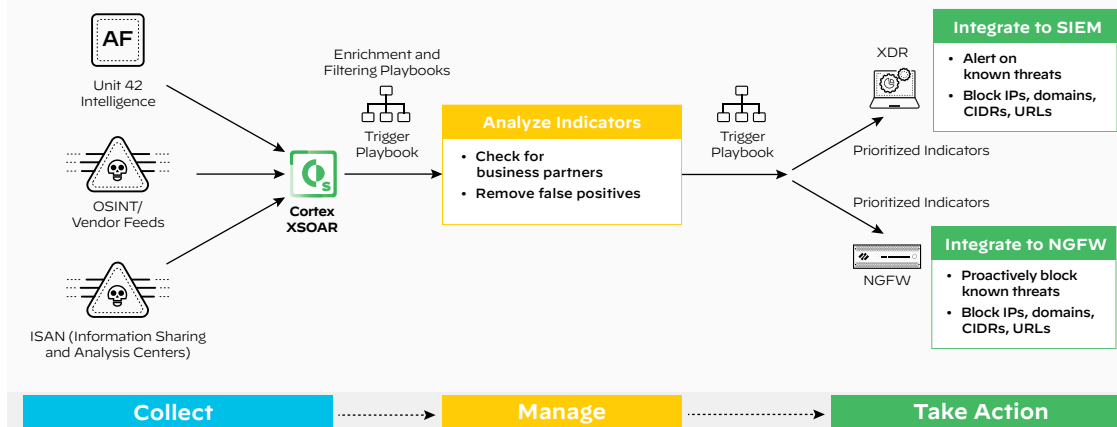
AF

Unit 42 Intelligence

OSINT/ Vendor Feeds

ISAN (Information Sharing and Analysis Centers)

Cortex XSOAR

Enrichment and Filtering Playbooks

Trigger Playbook

Analyze Indicators

• Check for business partners
• Remove false positives

Trigger Playbook

XDR

Prioritized Indicators

Prioritized Indicators

NGFW

Integrate to SIEM

• Alert on known threats
• Block IPs, domains, CIDRs, URLs

Integrate to NGFW

• Proactively block known threats
• Block IPs, domains, CIDRs, URLs

Collect

Manage

Take Action